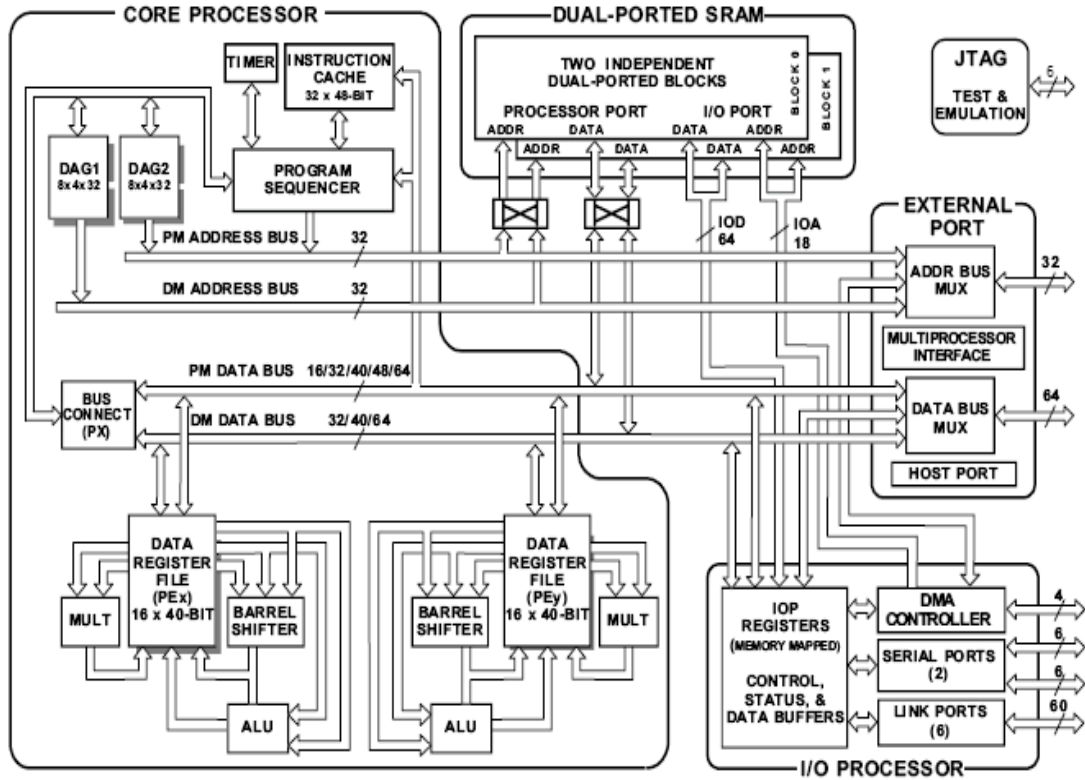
CORE PROCESSOR

DUAL-PORTED SRAM

TWO INDEPENDENT DUAL-PORTED BLOCKS

BLOCK 0

BLOCK 1

PROCESSOR PORT

I/O PORT

ADDR

DATA

DATA

ADDR

ADDR

DATA

DATA

ADDR

JTAG

TEST & EMULATION

5

TIMER

INSTRUCTION CACHE 32 x 48-BIT

DAG1 8x4x32

DAG2 8x4x32

PROGRAM SEQUENCER

PM ADDRESS BUS

32

DM ADDRESS BUS

32

IOD 64

IOA 18

EXTERNAL PORT

ADDR BUS MUX

32

MULTIPROCESSOR INTERFACE

BUS CONNECT (PX)

PM DATA BUS 16/32/40/48/64

DM DATA BUS 32/40/64

DATA BUS MUX

64

HOST PORT

DATA REGISTER FILE (PEx) 16 x 40-BIT

MULT

BARREL SHIFTER

ALU

BARREL SHIFTER

DATA REGISTER FILE (PEy) 16 x 40-BIT

MULT

ALU

IOP REGISTERS (MEMORY MAPPED)

CONTROL, STATUS, & DATA BUFFERS

DMA CONTROLLER

4

SERIAL PORTS (2)

6

6

LINK PORTS (6)

60

I/O PROCESSOR